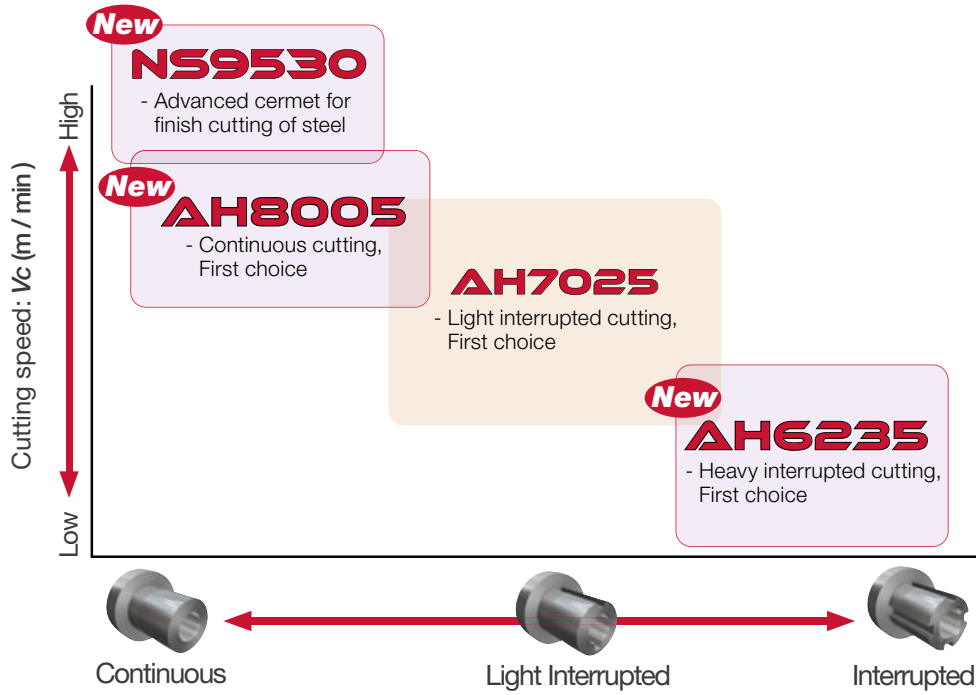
Cutting speed: *Vc* (m / min)

High

Low

New

NS9530

- Advanced cermet for finish cutting of steel

New

AH8005

- Continuous cutting, First choice

AH7025

- Light interrupted cutting, First choice

New

AH6235

- Heavy interrupted cutting, First choice

Continuous

Light Interrupted

Interrupted